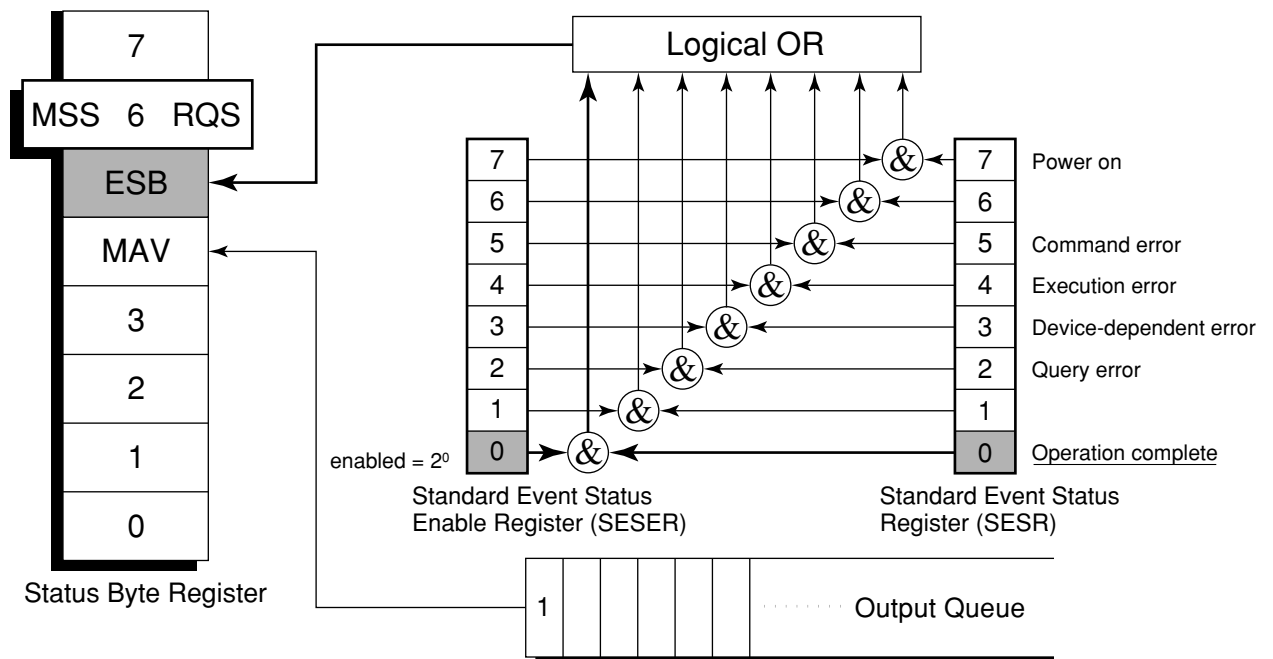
7

MSS 6 RQS

ESB

MAV

3

2

1

0

Status Byte Register

Logical OR

7
6
5
4
3
2
1
0

enabled = $2^0$

Standard Event Status Enable Register (SESER)

&
&
&
&
&
&
&
&

7 Power on
6
5 Command error
4 Execution error
3 Device-dependent error
2 Query error
1
0 Operation complete

Standard Event Status Register (SESR)

1

Output Queue